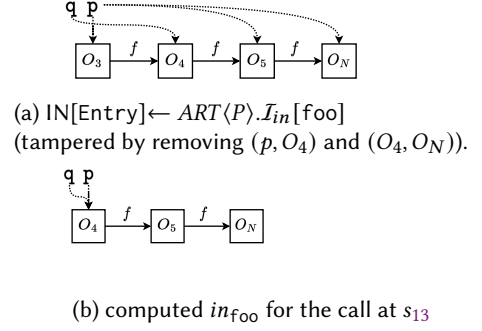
q p

$O_3$ $f$ $O_4$ $f$ $O_5$ $f$ $O_N$

(a) IN[Entry]← $ART\langle P\rangle.\mathcal{I}_{in}$[foo] (tampered by removing $(p, O_4)$ and $(O_4, O_N)$).

q p

$O_4$ $f$ $O_5$ $f$ $O_N$

(b) computed $in_{\texttt{foo}}$ for the call at $s_{13}$